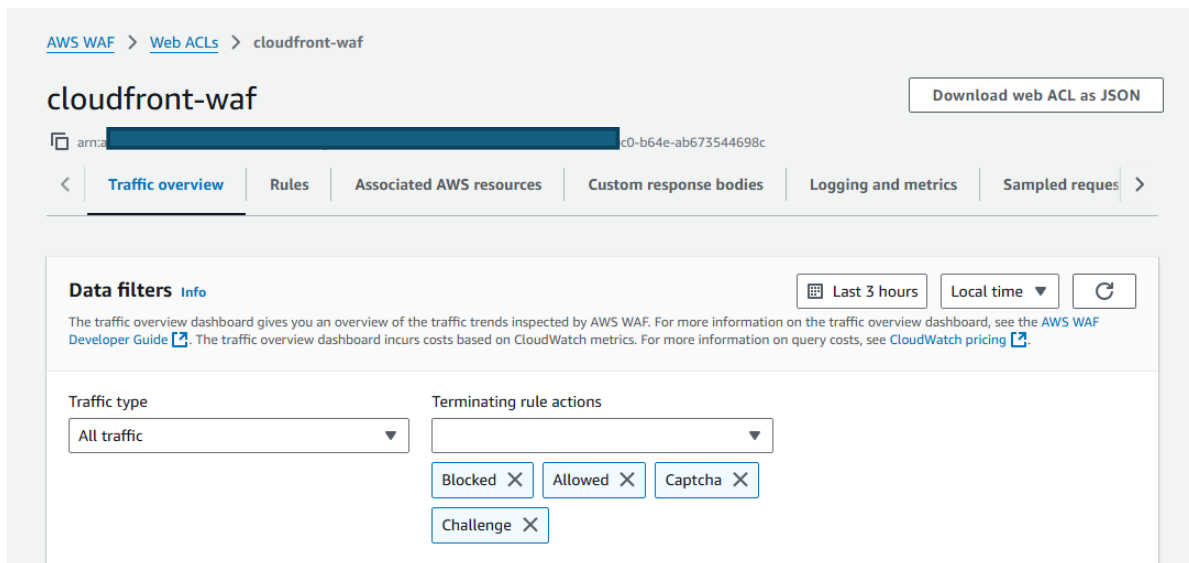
AWS WAF > Web ACLs > cloudfront-waf

cloudfront-waf

Download web ACL as JSON

arn:a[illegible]c0-b64e-ab673544698c

Traffic overview | Rules | Associated AWS resources | Custom response bodies | Logging and metrics | Sampled reque

Data filters Info

Last 3 hours | Local time

The traffic overview dashboard gives you an overview of the traffic trends inspected by AWS WAF. For more information on the traffic overview dashboard, see the AWS WAF Developer Guide. The traffic overview dashboard incurs costs based on CloudWatch metrics. For more information on query costs, see CloudWatch pricing.

Traffic type
All traffic

Terminating rule actions

Blocked ✕ Allowed ✕ Captcha ✕
Challenge ✕